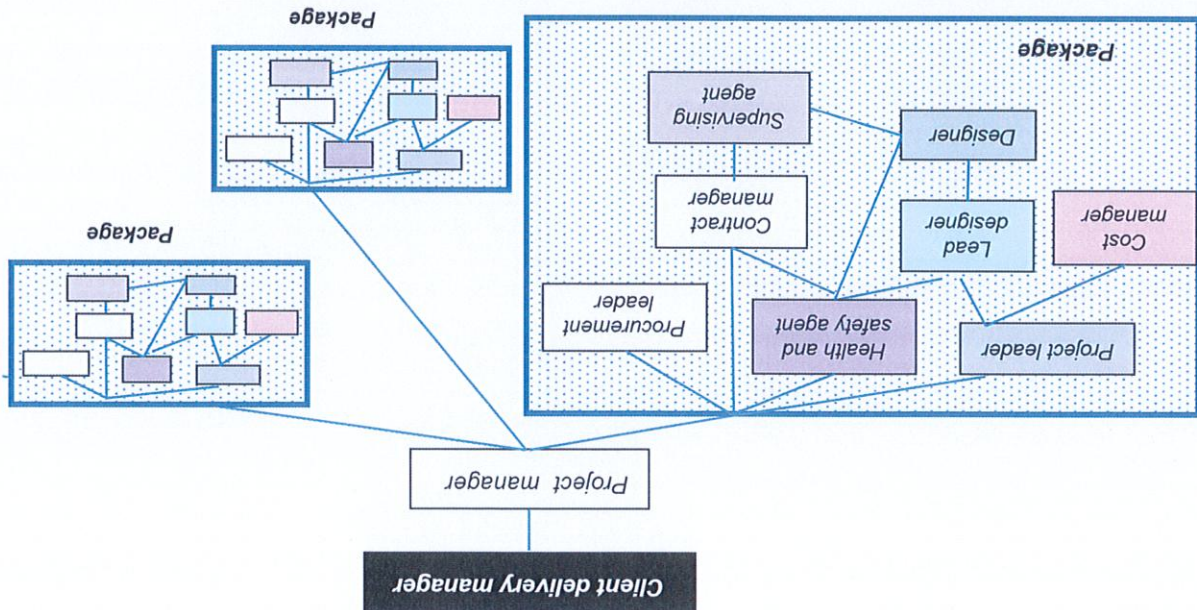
Client delivery manager

Project manager

Package

Project leader

Cost manager

Lead designer

Designer

Health and safety agent

Procurement leader

Contract manager

Supervising agent

Package

Package